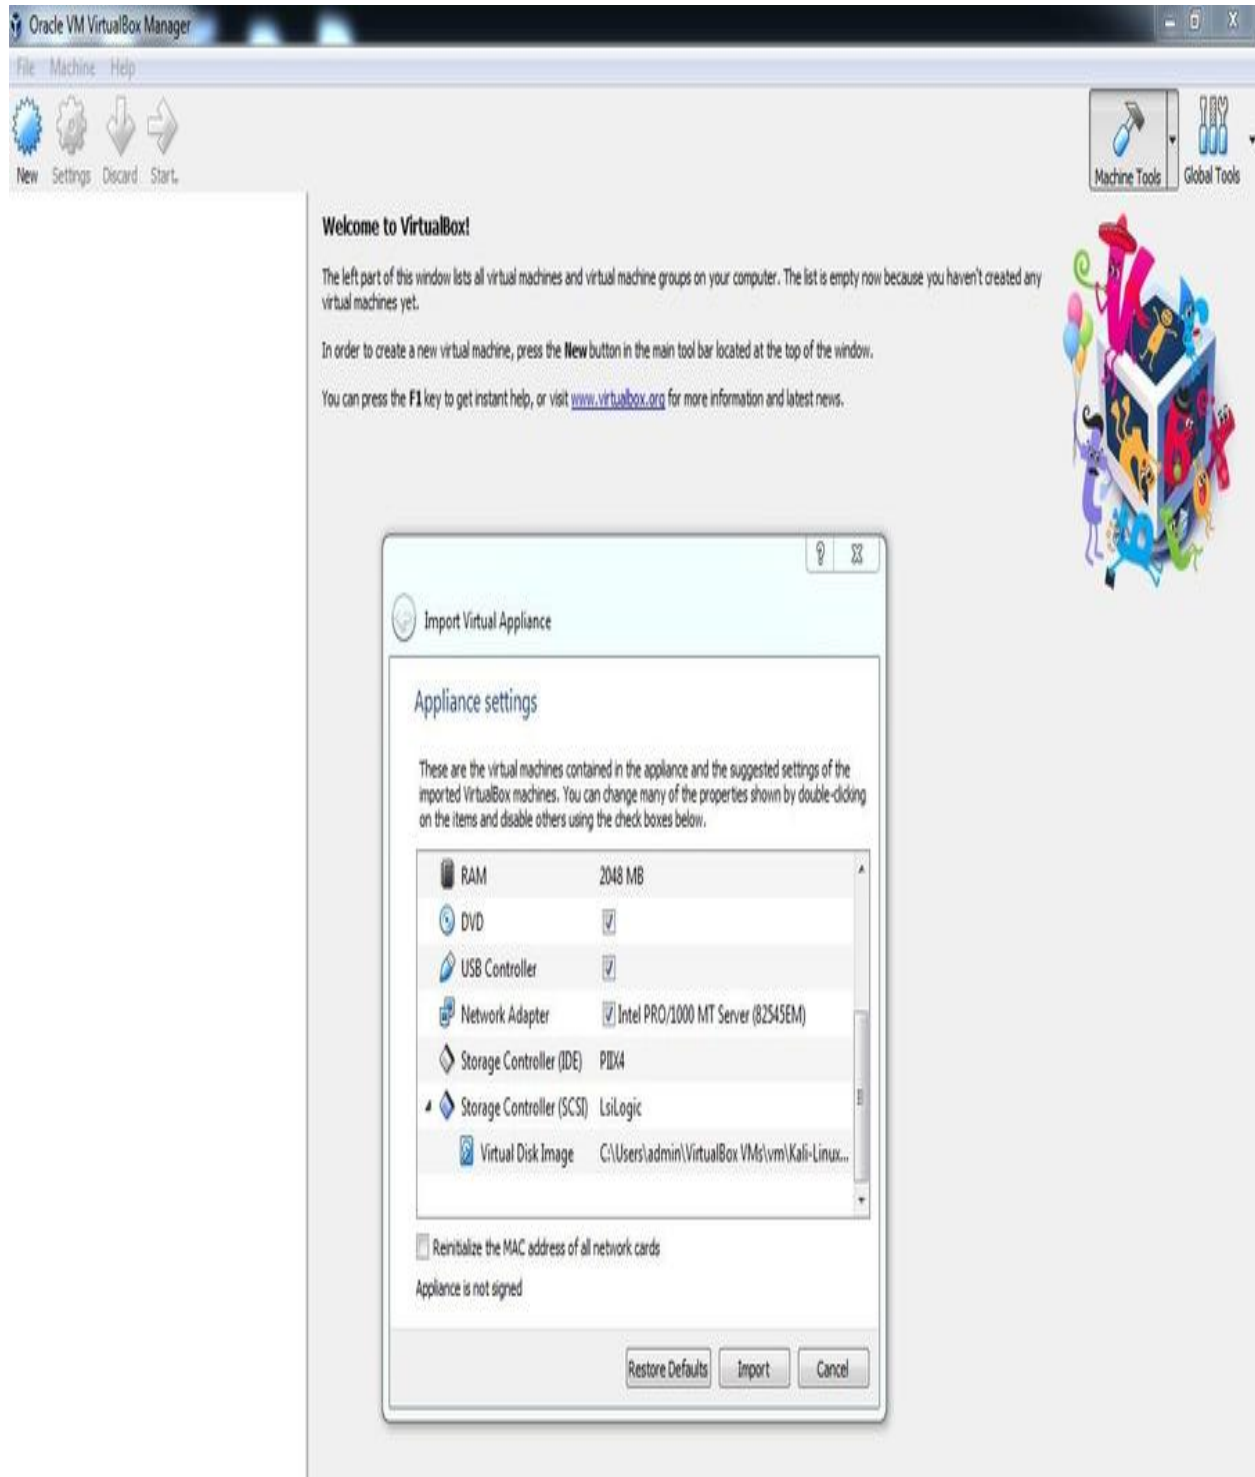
Oracle VM VirtualBox Manager

File Machine Help

New Settings Discard Start

Machine Tools Global Tools

Welcome to VirtualBox!

The left part of this window lists all virtual machines and virtual machine groups on your computer. The list is empty now because you haven't created any virtual machines yet.

In order to create a new virtual machine, press the **New** button in the main tool bar located at the top of the window.

You can press the **F1** key to get instant help, or visit www.virtualbox.org for more information and latest news.

? X

Import Virtual Appliance

Appliance settings

These are the virtual machines contained in the appliance and the suggested settings of the imported VirtualBox machines. You can change many of the properties shown by double-clicking on the items and disable others using the check boxes below.

| | |
|---|---|
| RAM | 2048 MB |
| DVD | ☑ |
| USB Controller | ☑ |
| Network Adapter | ☑ Intel PRO/1000 MT Server (82545EM) |
| Storage Controller (IDE) | PIIX4 |
| Storage Controller (SCSI) | LsiLogic |
| Virtual Disk Image | C:\Users\admin\VirtualBox VMs\vm\Kali-Linux... |

Reinitialize the MAC address of all network cards

Appliance is not signed

Restore Defaults Import Cancel